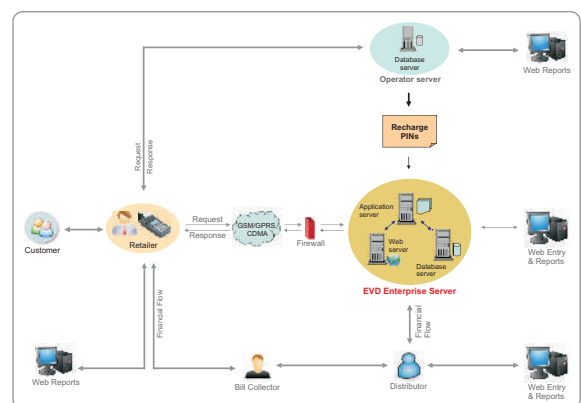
Database server
Operator server

Web Reports

Recharge PINs

Request
Response

Customer

Retailer

Request
Response

GSM/GPRS CDMA

Firewall

Application server
Web server
Database server

EVD Enterprise Server

Web Entry & Reports

Financial Flow

Financial Flow

Web Reports

Bill Collector

Distributor

Web Entry & Reports